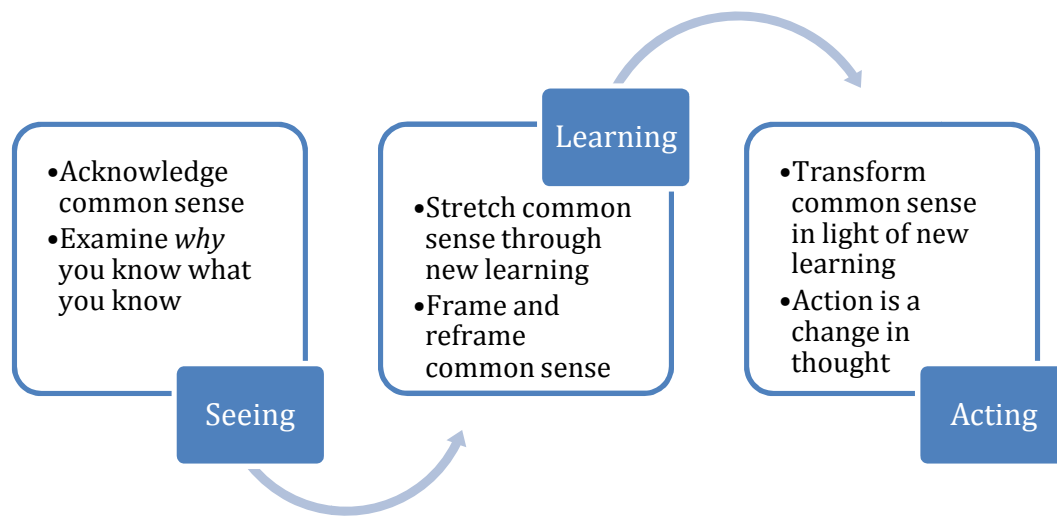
•Acknowledge common sense
•Examine *why* you know what you know

Seeing

Learning

•Stretch common sense through new learning
•Frame and reframe common sense

•Transform common sense in light of new learning
•Action is a change in thought

Acting